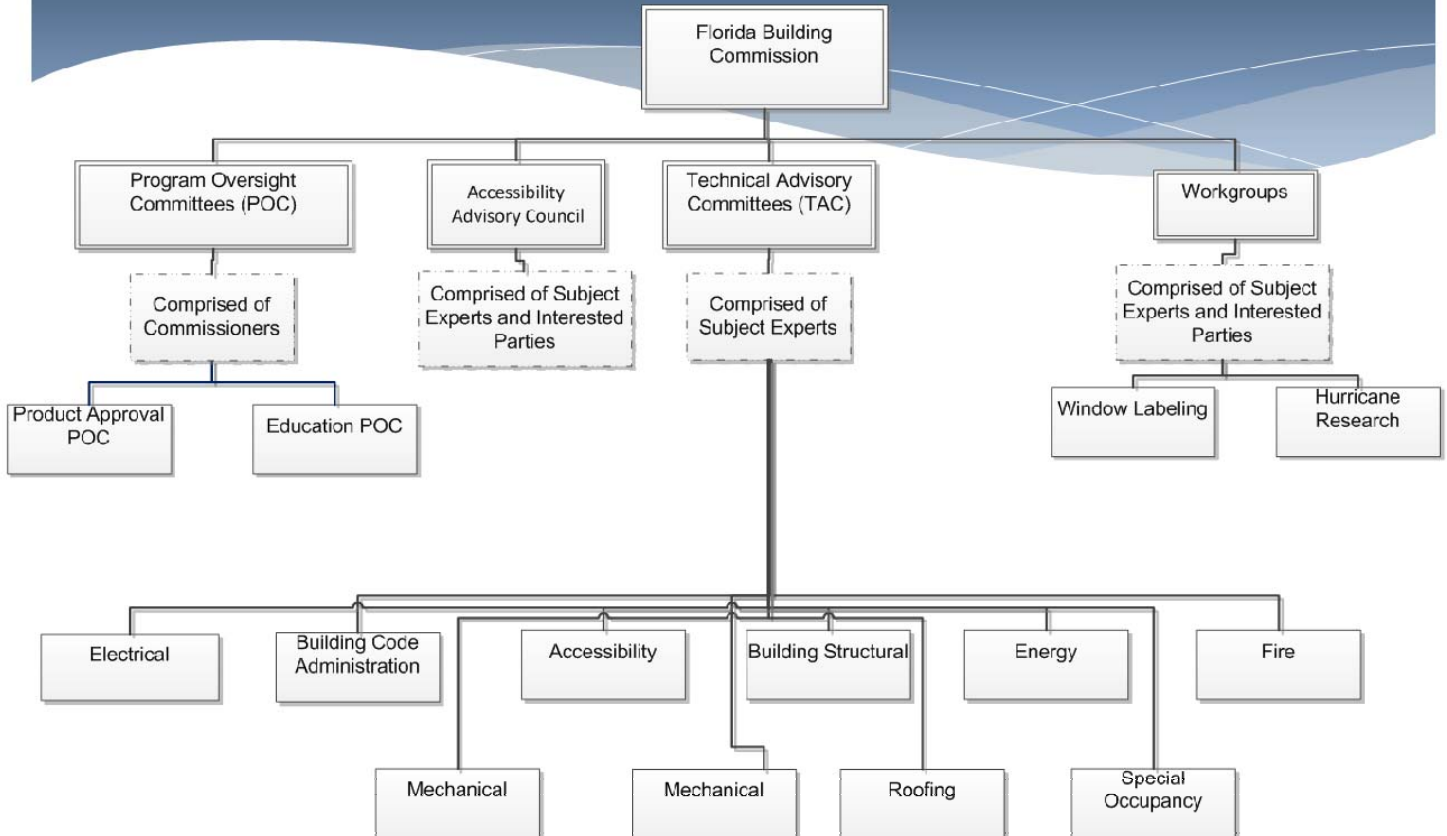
Florida Building Commission

Program Oversight Committees (POC)

Accessibility Advisory Council

Technical Advisory Committees (TAC)

Workgroups

Comprised of Commissioners

Comprised of Subject Experts and Interested Parties

Comprised of Subject Experts

Comprised of Subject Experts and Interested Parties

Product Approval POC

Education POC

Window Labeling

Hurricane Research

Electrical

Building Code Administration

Accessibility

Building Structural

Energy

Fire

Mechanical

Mechanical

Roofing

Special Occupancy